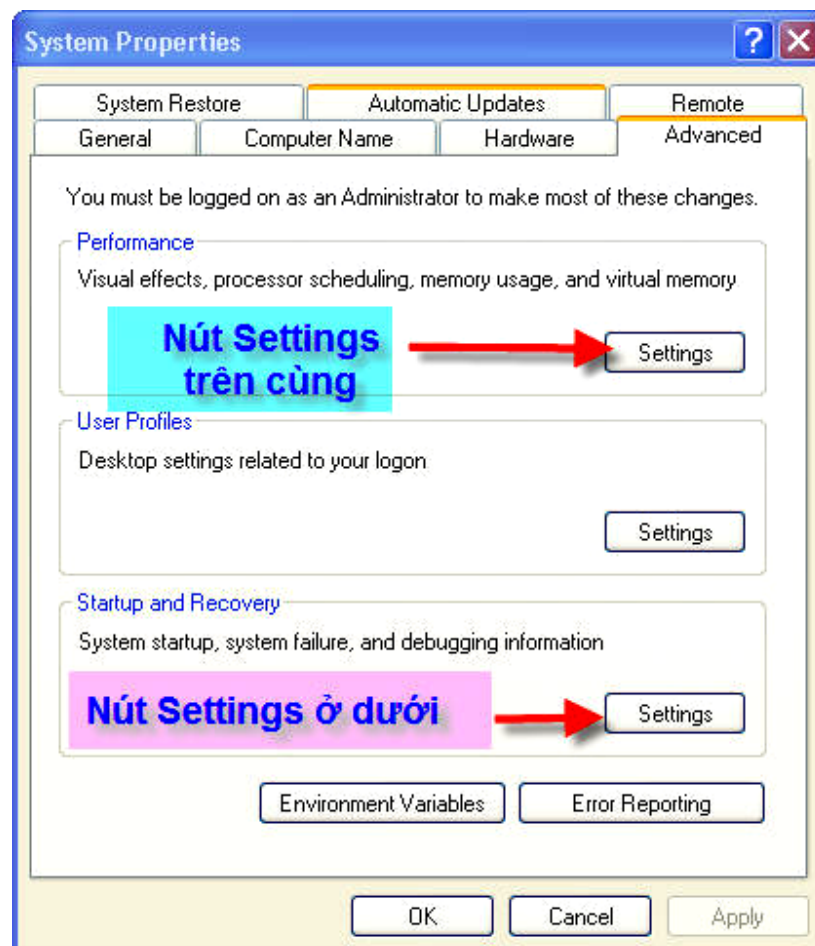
System Properties

?

System Restore | Automatic Updates | Remote
General | Computer Name | Hardware | Advanced

You must be logged on as an Administrator to make most of these changes.

Performance
Visual effects, processor scheduling, memory usage, and virtual memory

Nút Settings trên cùng

Settings

User Profiles
Desktop settings related to your logon

Settings

Startup and Recovery
System startup, system failure, and debugging information

Nút Settings ở dưới

Settings

Environment Variables
Error Reporting

OK
Cancel
Apply